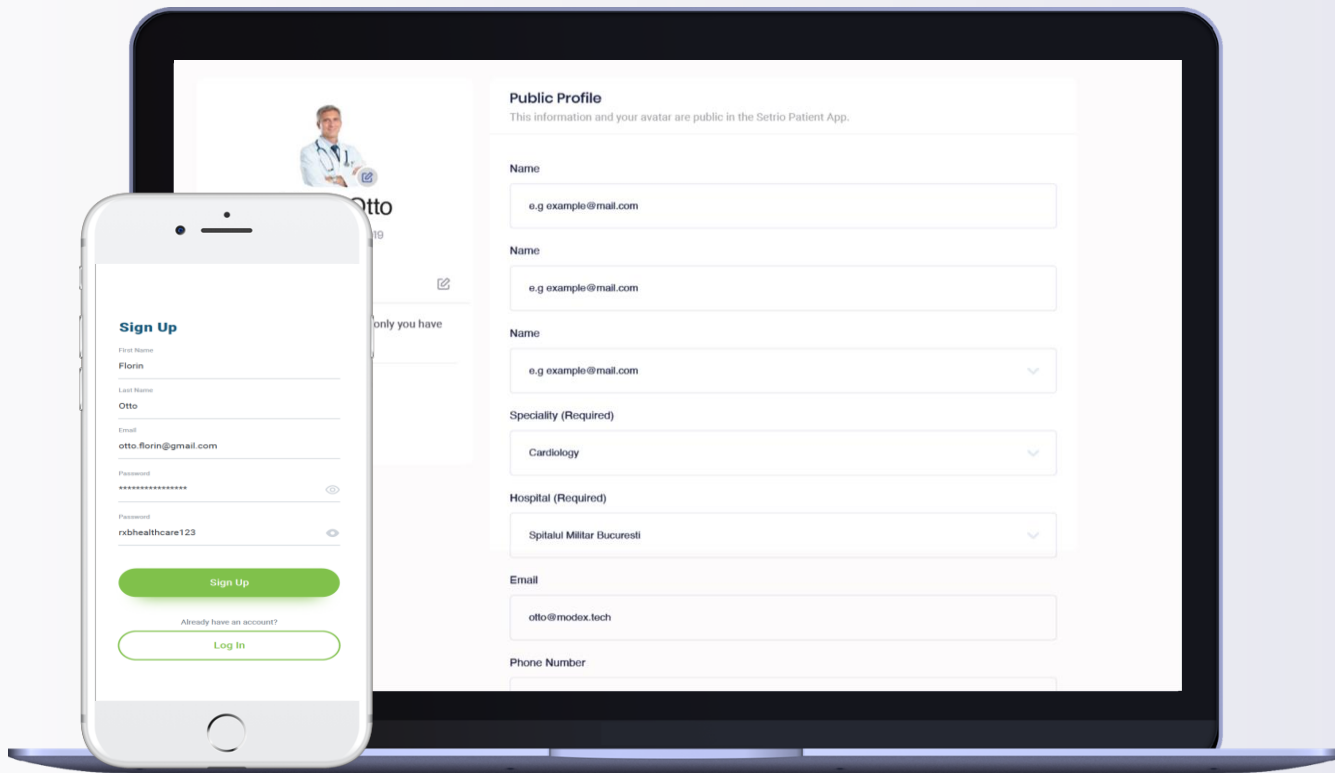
Otto
19
only you have

Public Profile
This information and your avatar are public in the Setrio Patient App.

Name
e.g example@mail.com

Name
e.g example@mail.com

Name
e.g example@mail.com

Speciality (Required)
Cardiology

Hospital (Required)
Spitalul Militar Bucuresti

Email
otto@modex.tech

Phone Number

Sign Up
First Name
Florin
Last Name
Otto
Email
otto.florin@gmail.com
Password
****************
Password
rxbhealthcare123
Sign Up
Already have an account?
Log In